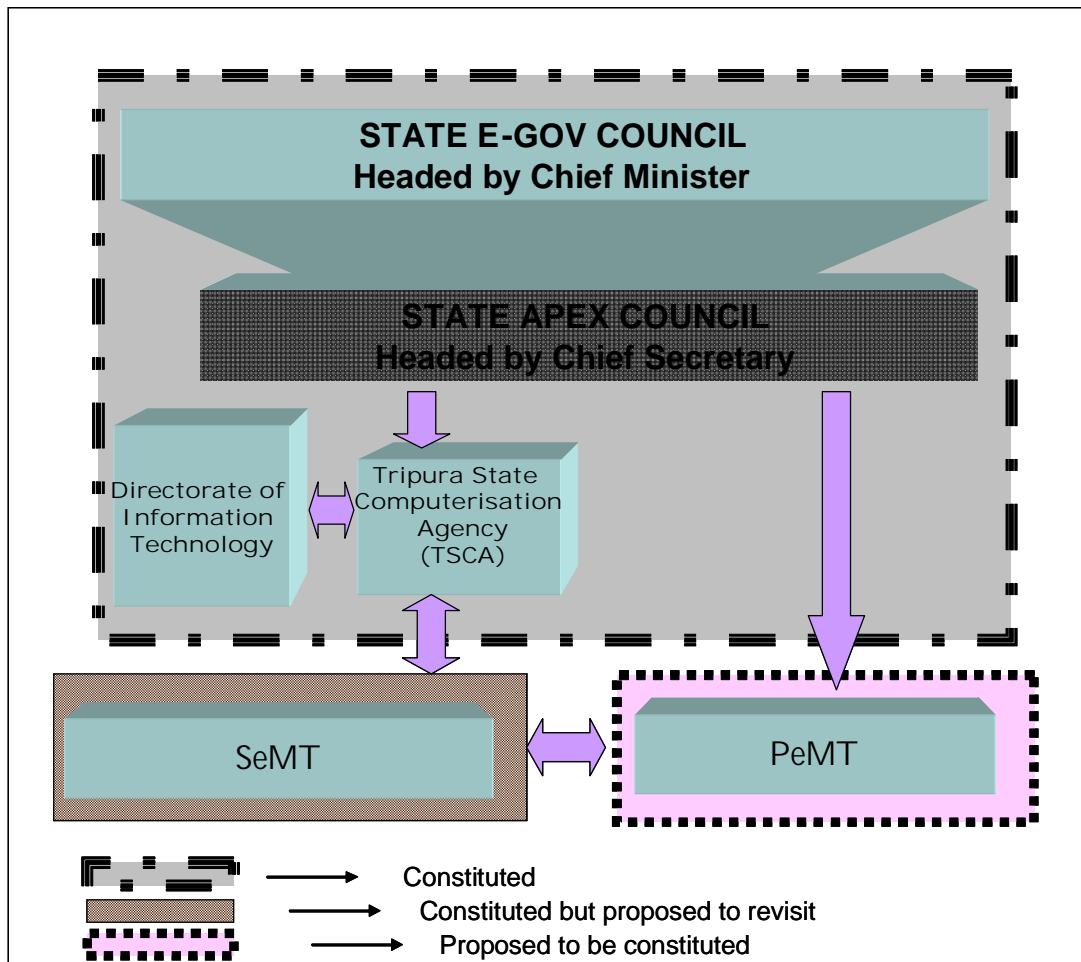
STATE E-GOV COUNCIL
Headed by Chief Minister

STATE APEX COUNCIL
Headed by Chief Secretary

Directorate of Information Technology

Tripura State Computerisation Agency (TSCA)

SeMT

PeMT

Constituted

Constituted but proposed to revisit

Proposed to be constituted